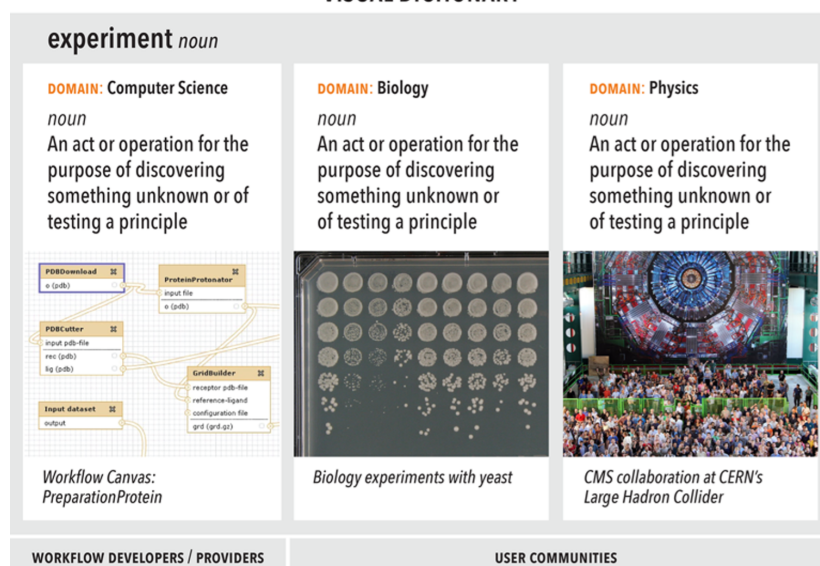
experiment noun

DOMAIN: Computer Science

noun

An act or operation for the purpose of discovering something unknown or of testing a principle

PDBDownload
o (pdb)
ProteinProtonator
input file
o (pdb)
PDBCutter
input pdb-file
rec (pdb)
lig (pdb)
GridBuilder
receptor pdb-file
reference-ligand
configuration file
grd (grd.gz)
Input dataset
output

Workflow Canvas: PreparationProtein

DOMAIN: Biology

noun

An act or operation for the purpose of discovering something unknown or of testing a principle

Biology experiments with yeast

DOMAIN: Physics

noun

An act or operation for the purpose of discovering something unknown or of testing a principle

CMS collaboration at CERN's Large Hadron Collider

WORKFLOW DEVELOPERS / PROVIDERS

USER COMMUNITIES